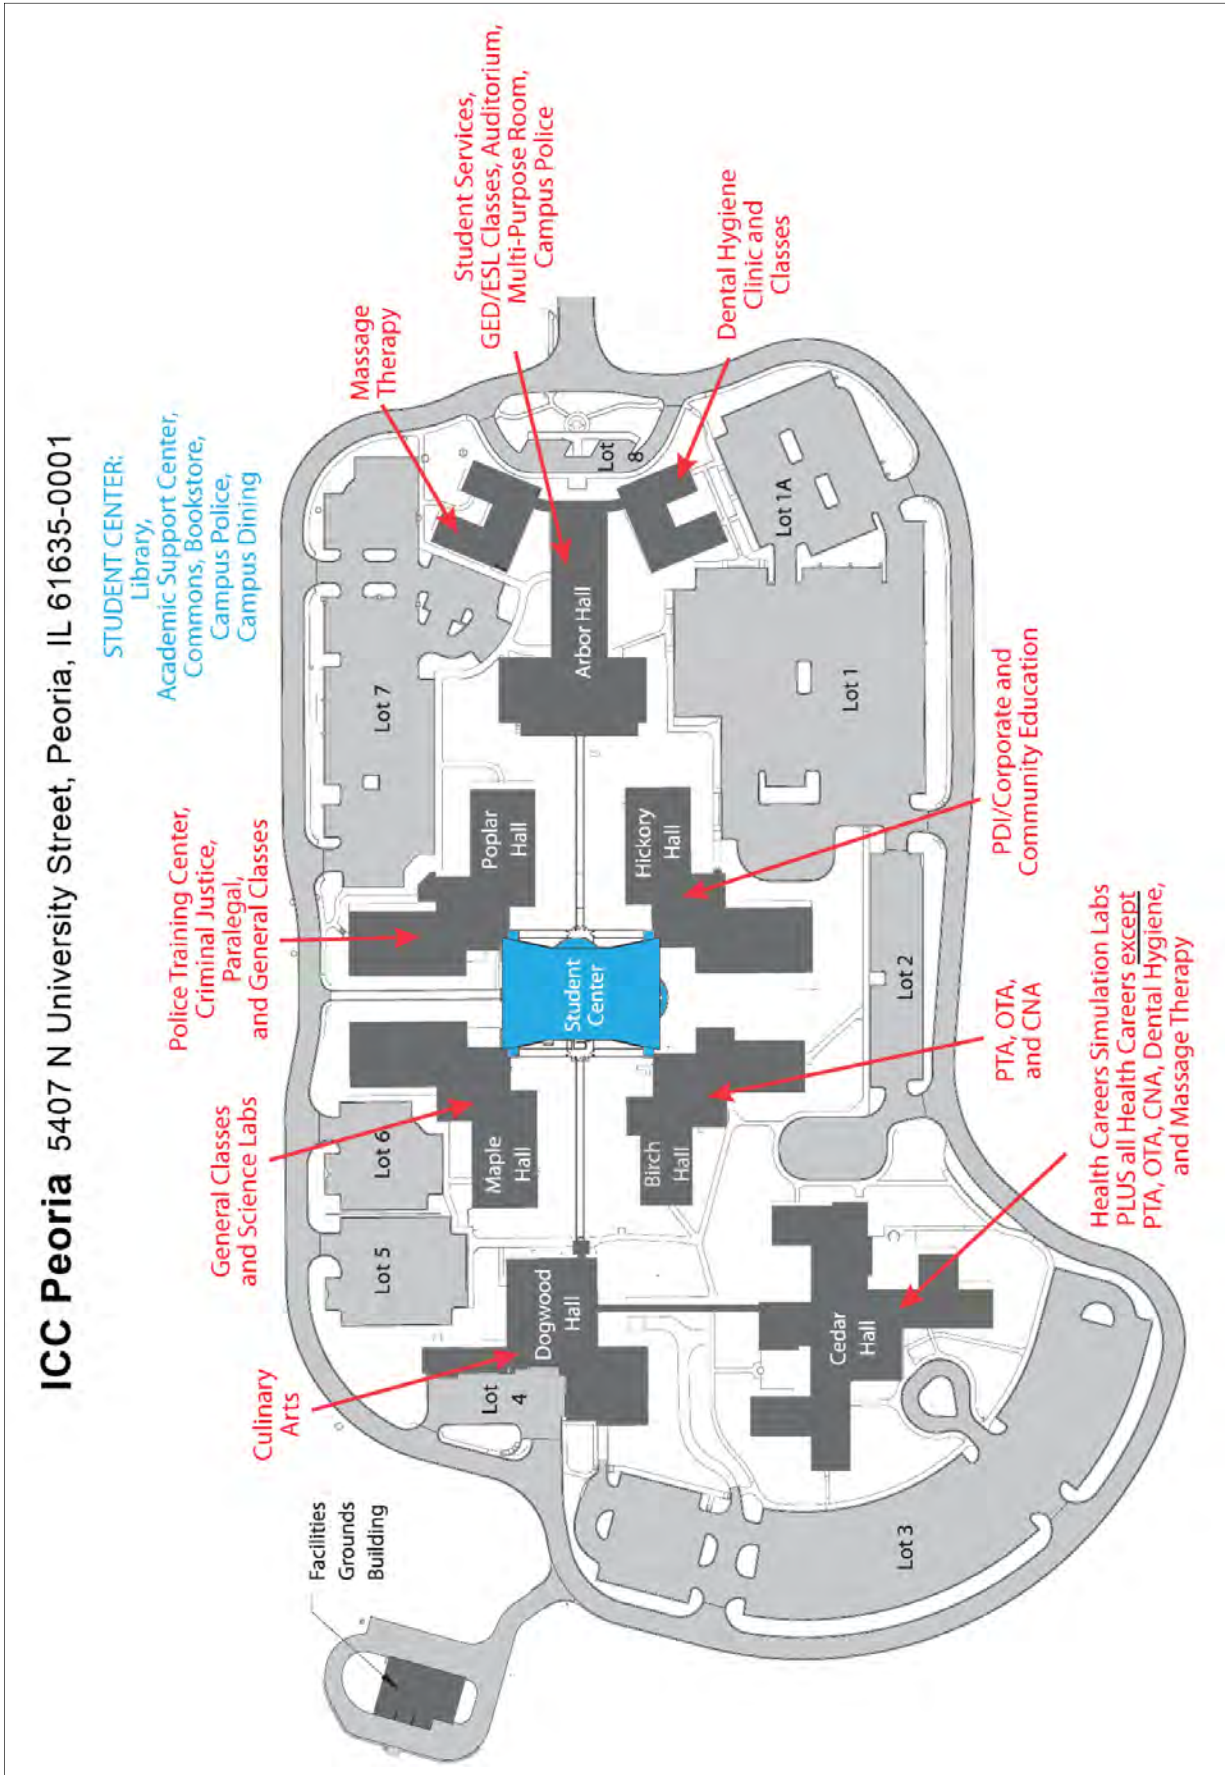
ICC Peoria 5407 N University Street, Peoria, IL 61635-0001

STUDENT CENTER: Library, Academic Support Center, Commons, Bookstore, Campus Police, Campus Dining

Massage Therapy

Student Services, GED/ESL Classes, Auditorium, Multi-Purpose Room, Campus Police

Dental Hygiene Clinic and Classes

Lot 8

Lot 1A

Arbor Hall

Lot 7

Lot 1

Police Training Center, Criminal Justice, Paralegal, and General Classes

Poplar Hall

Hickory Hall

PDI/Corporate and Community Education

Student Center

Lot 2

General Classes and Science Labs

Lot 6

Maple Hall

Birch Hall

PTA, OTA, and CNA

Lot 5

Health Careers Simulation Labs PLUS all Health Careers except PTA, OTA, CNA, Dental Hygiene, and Massage Therapy

Culinary Arts

Dogwood Hall

Lot 4

Cedar Hall

Facilities Grounds Building

Lot 3